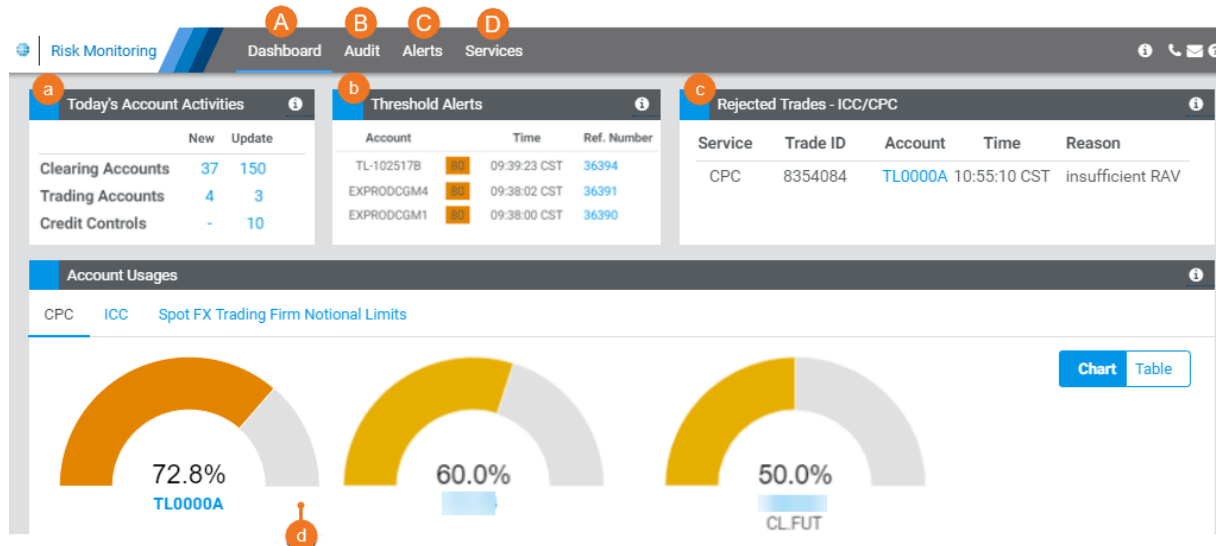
Risk Monitoring

A Dashboard B Audit C Alerts D Services

a Today's Account Activities

| | New | Update |
|---|---|---|
| Clearing Accounts | 37 | 150 |
| Trading Accounts | 4 | 3 |
| Credit Controls | - | 10 |

b Threshold Alerts

| Account | | Time | Ref. Number |
|---|---|---|---|
| TL-102517B | 80 | 09:39:23 CST | 36394 |
| EXPRODCGM4 | 80 | 09:38:02 CST | 36391 |
| EXPRODCGM1 | 80 | 09:38:00 CST | 36390 |

c Rejected Trades - ICC/CPC

| Service | Trade ID | Account | Time | Reason |
|---|---|---|---|---|
| CPC | 8354084 | TL0000A | 10:55:10 CST | insufficient RAV |

Account Usages

CPC ICC Spot FX Trading Firm Notional Limits

Chart Table

72.8%
TL0000A

60.0%

50.0%
CL.FUT

d